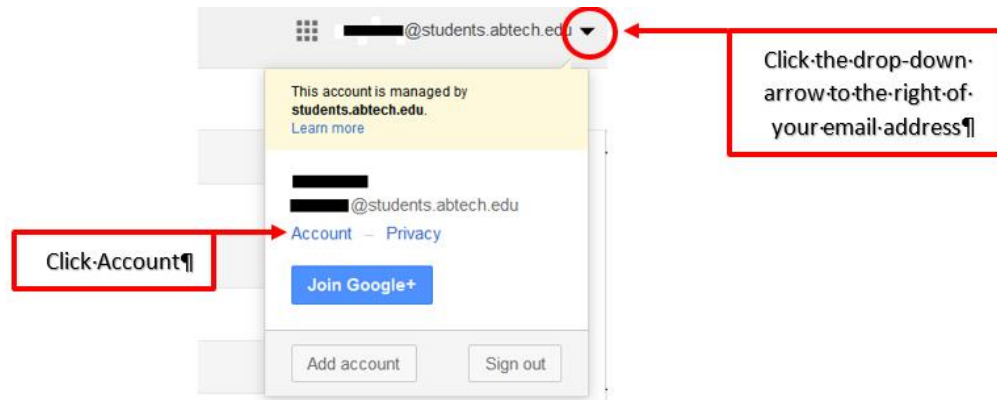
@students.abtech.edu

Click·the·drop-down·arrow·to·the·right·of·your·email·address¶

This account is managed by **students.abtech.edu**.
Learn more

@students.abtech.edu

Click·Account¶

Account – Privacy

Join Google+

Add account

Sign out